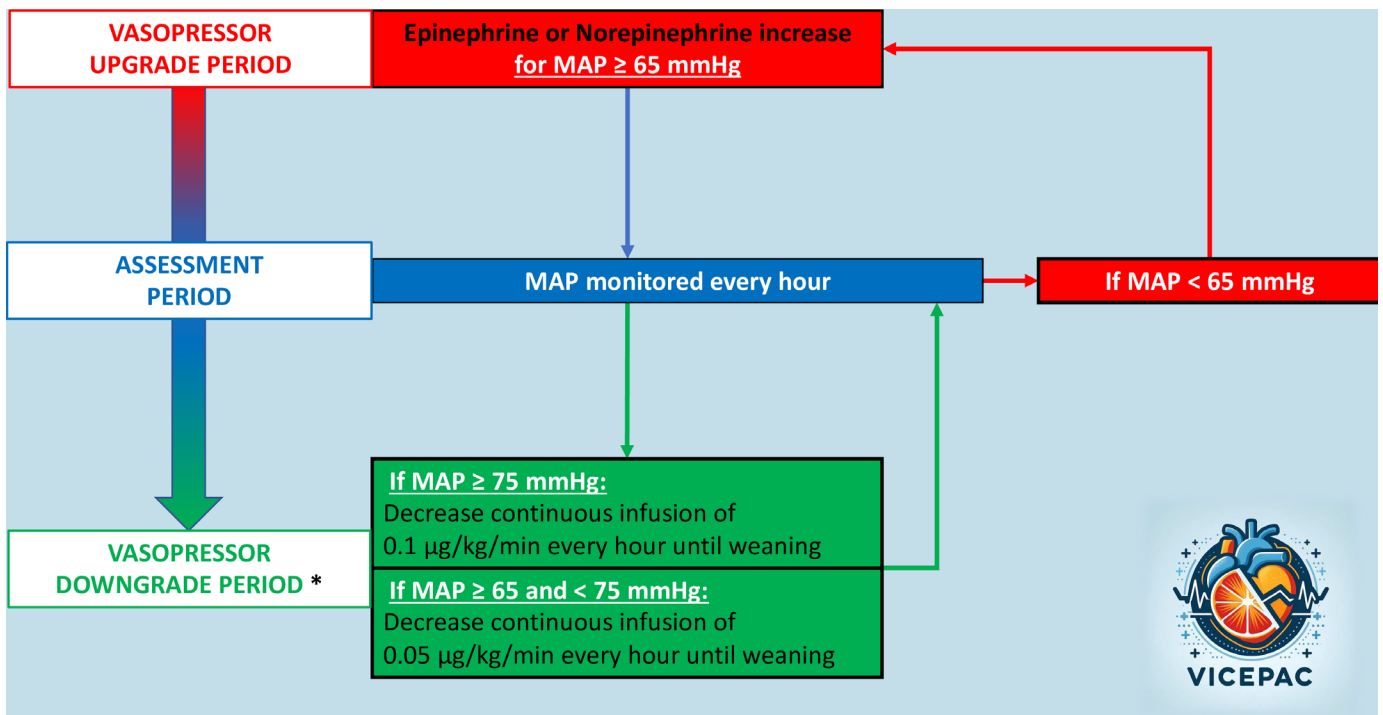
VASOPRESSOR UPGRADE PERIOD

Epinephrine or Norepinephrine increase for MAP ≥ 65 mmHg

ASSESSMENT PERIOD

MAP monitored every hour

If MAP < 65 mmHg

VASOPRESSOR DOWNGRADE PERIOD *

If MAP ≥ 75 mmHg:
Decrease continuous infusion of 0.1 µg/kg/min every hour until weaning

If MAP ≥ 65 and < 75 mmHg:
Decrease continuous infusion of 0.05 µg/kg/min every hour until weaning

VICEPAC